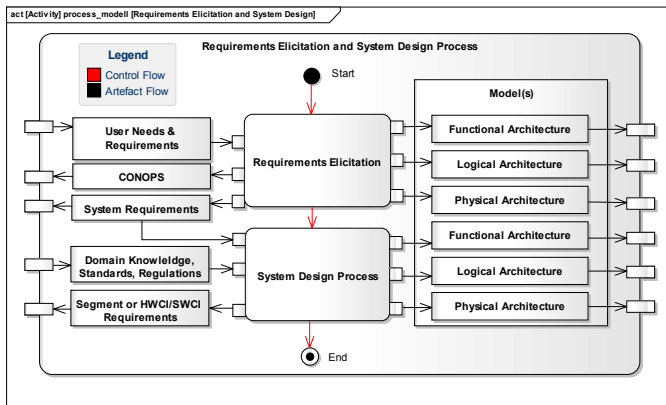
act [Activity] process_modell [Requirements Elicitation and System Design]

Requirements Elicitation and System Design Process

Legend
Control Flow
Artefact Flow

Start

Model(s)

User Needs & Requirements

CONOPS

System Requirements

Domain Knowleldge, Standards, Regulations

Segment or HWCI/SWCI Requirements

Requirements Elicitation

System Design Process

Functional Architecture

Logical Architecture

Physical Architecture

Functional Architecture

Logical Architecture

Physical Architecture

End